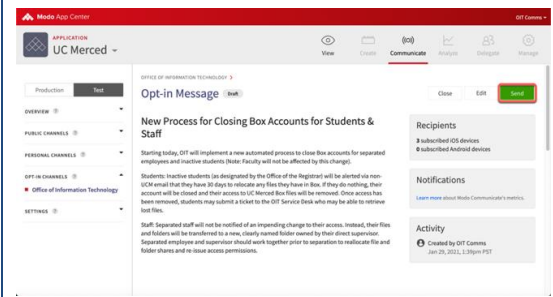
Modo App Center

OIT Comms

APPLICATION
UC Merced

View Create Communicate Analyze Delegate Manage

Production Test

OVERVIEW

PUBLIC CHANNELS

PERSONAL CHANNELS

OPT-IN CHANNELS

Office of Information Technology

SETTINGS

OFFICE OF INFORMATION TECHNOLOGY >

Opt-in Message Draft

Close Edit Send

New Process for Closing Box Accounts for Students & Staff

Starting today, OIT will implement a new automated process to close Box accounts for separated employees and inactive students (Note: Faculty will not be affected by this change).

Students: Inactive students (as designated by the Office of the Registrar) will be alerted via non-UCM email that they have 30 days to relocate any files they have in Box. If they do nothing, their account will be closed and their access to UC Merced Box files will be removed. Once access has been removed, students may submit a ticket to the OIT Service Desk who may be able to retrieve lost files.

Staff: Separated staff will not be notified of an impending change to their access. Instead, their files and folders will be transferred to a new, clearly named folder owned by their direct supervisor. Separated employee and supervisor should work together prior to separation to reallocate file and folder shares and re-issue access permissions.

Recipients

3 subscribed iOS devices
0 subscribed Android devices

Notifications

Learn more about Modo Communicate's metrics.

Activity

Created by OIT Comms
Jan 29, 2021, 1:39pm PST